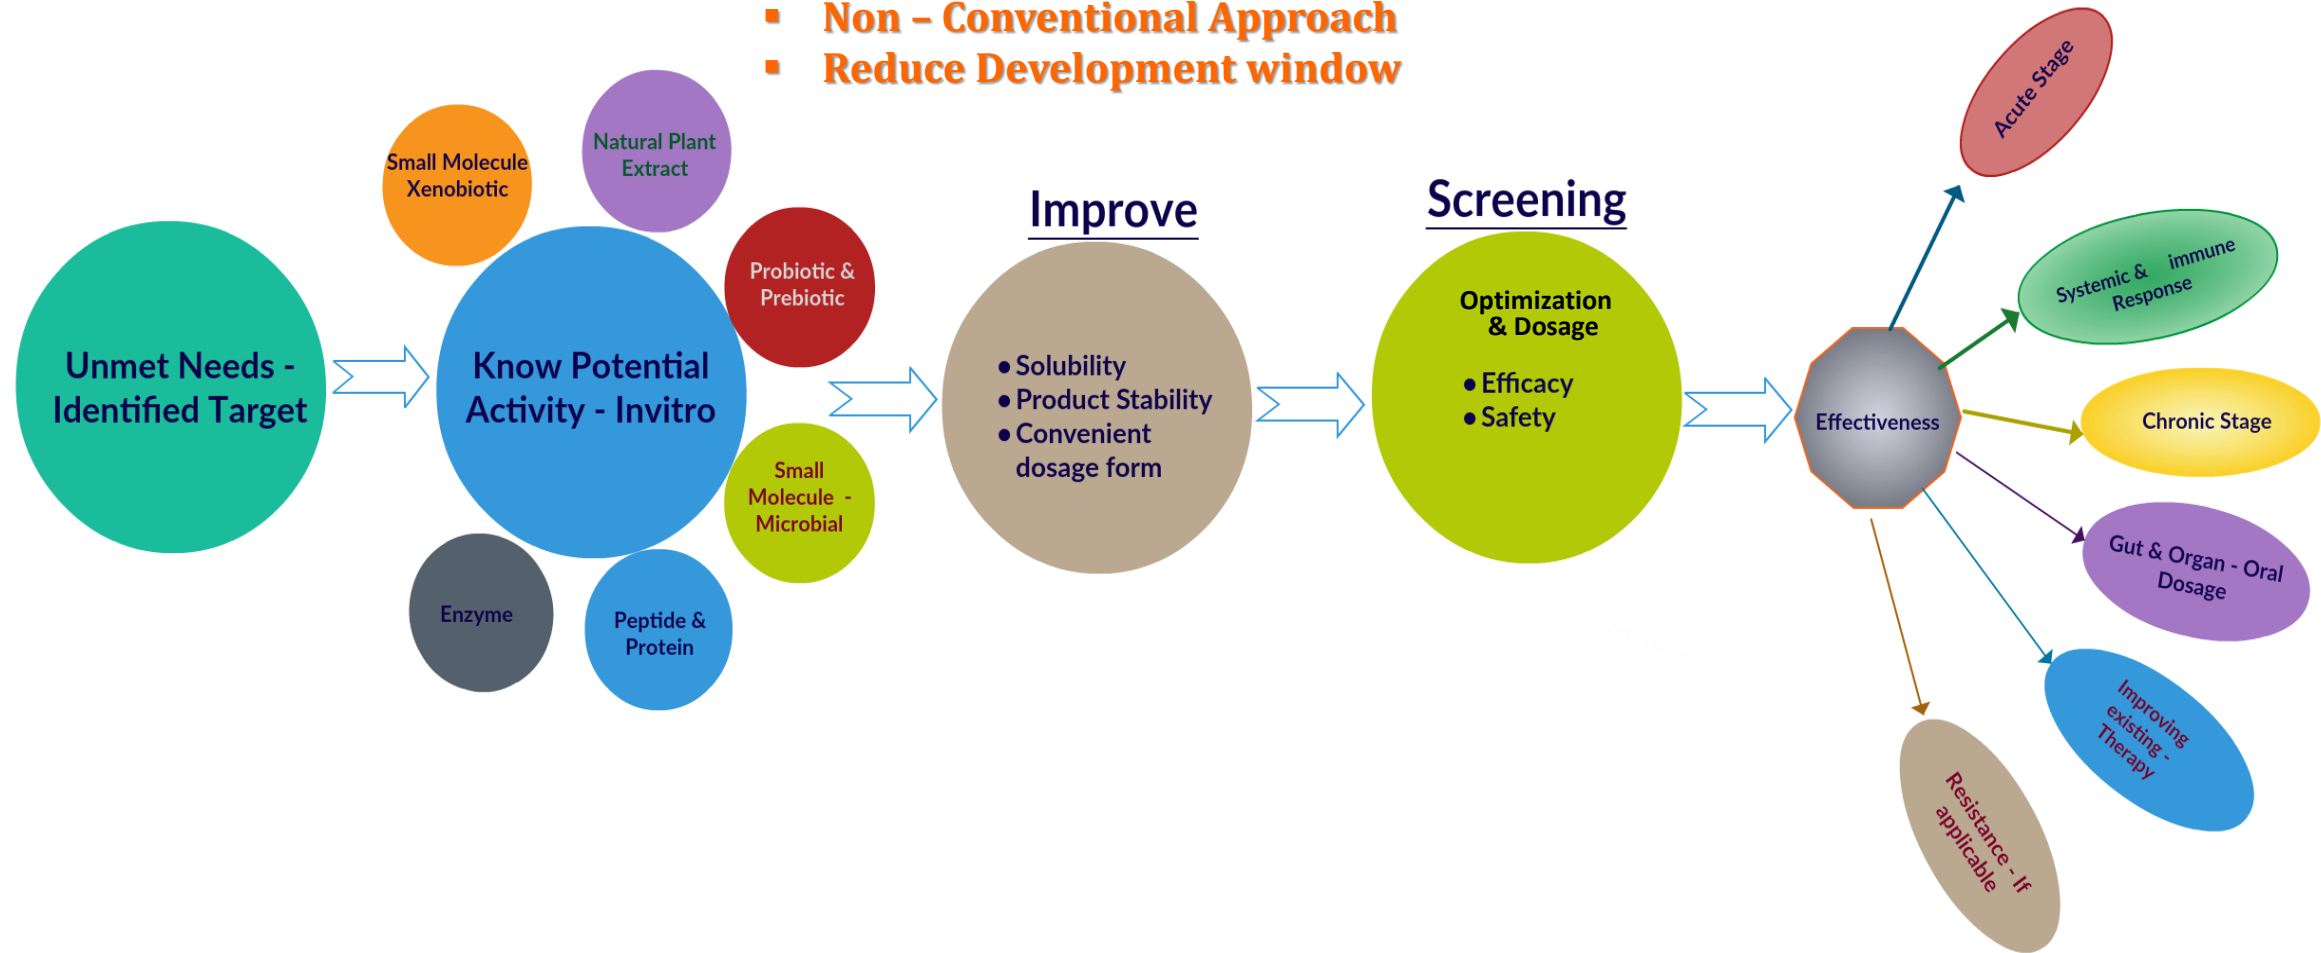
- Non – Conventional Approach
- Reduce Development window

Unmet Needs - Identified Target

Small Molecule Xenobiotic

Natural Plant Extract

Probiotic & Prebiotic

Know Potential Activity - Invitro

Small Molecule - Microbial

Enzyme

Peptide & Protein

Improve

- Solubility
- Product Stability
- Convenient dosage form

Screening

Optimization & Dosage

- Efficacy
- Safety

Effectiveness

Acute Stage

Systemic & immune Response

Chronic Stage

Gut & Organ - Oral Dosage

Improving existing - Therapy

Resistance - If applicable